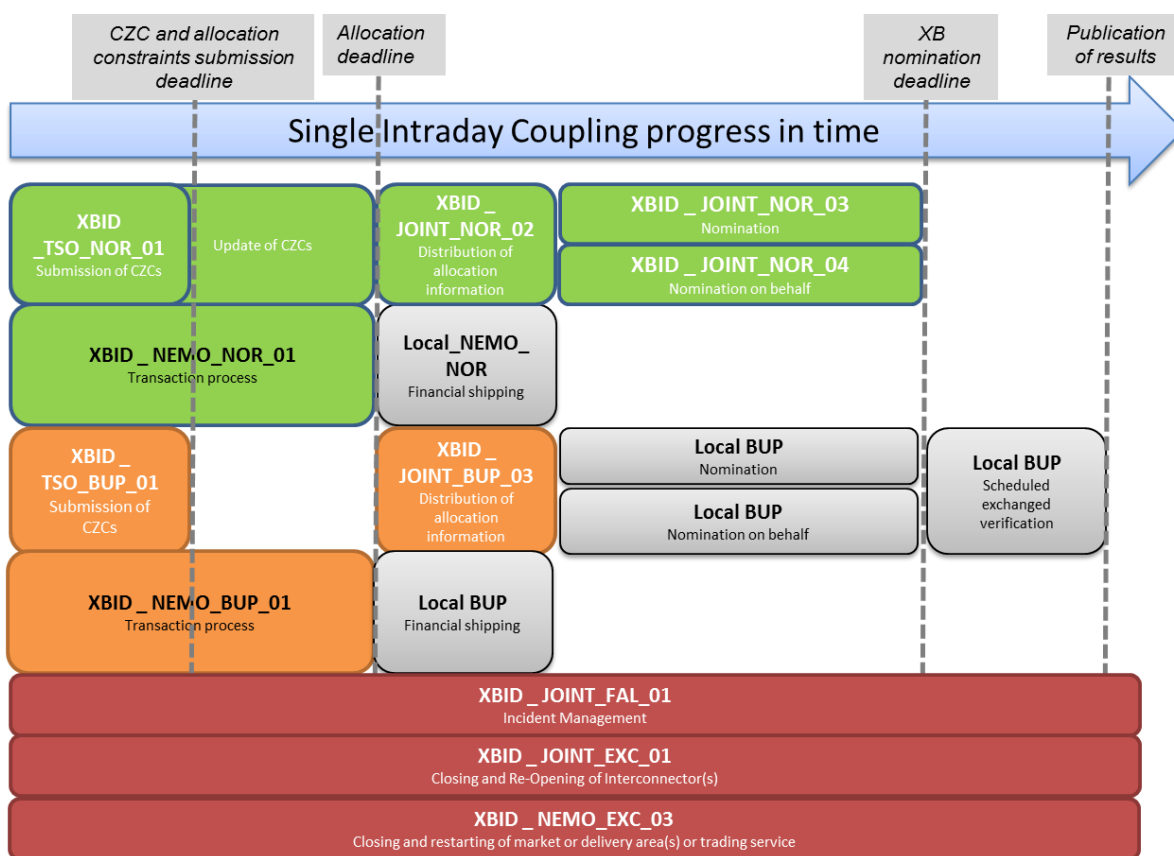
CZC and allocation constraints submission deadline

Allocation deadline

XB nomination deadline

Publication of results

Single Intraday Coupling progress in time

XBID _TSO_NOR_01
Submission of CZCs

Update of CZCs

XBID _ JOINT_NOR_02
Distribution of allocation information

XBID _ JOINT_NOR_03
Nomination

XBID _ JOINT_NOR_04
Nomination on behalf

XBID _ NEMO_NOR_01
Transaction process

Local_NEMO_ NOR
Financial shipping

XBID _ TSO_BUP_01
Submission of CZCs

XBID _ JOINT_BUP_03
Distribution of allocation information

Local BUP
Nomination

Local BUP
Nomination on behalf

Local BUP
Scheduled exchanged verification

XBID _ NEMO_BUP_01
Transaction process

Local BUP
Financial shipping

XBID _ JOINT_FAL_01
Incident Management

XBID _ JOINT_EXC_01
Closing and Re-Opening of Interconnector(s)

XBID _ NEMO_EXC_03
Closing and restarting of market or delivery area(s) or trading service